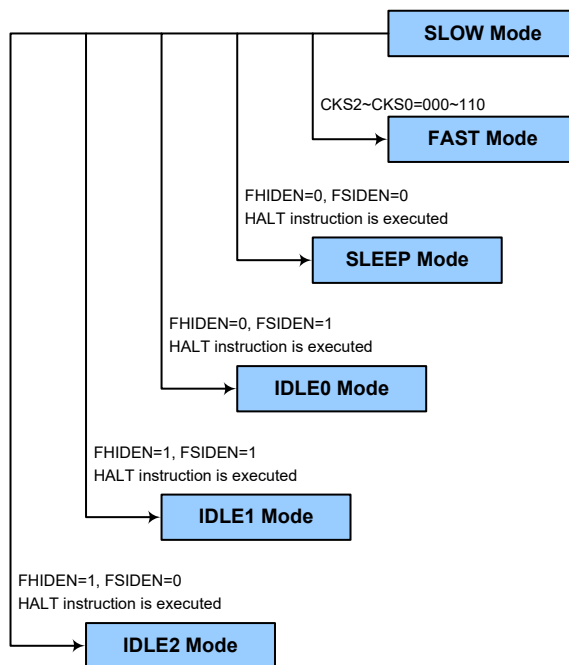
SLOW Mode

CKS2~CKS0=000~110

FAST Mode

FHIDEN=0, FSIDEN=0
HALT instruction is executed

SLEEP Mode

FHIDEN=0, FSIDEN=1
HALT instruction is executed

IDLE0 Mode

FHIDEN=1, FSIDEN=1
HALT instruction is executed

IDLE1 Mode

FHIDEN=1, FSIDEN=0
HALT instruction is executed

IDLE2 Mode